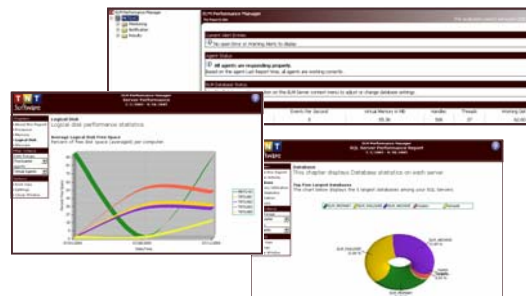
ELM Performance Manager

Monitoring
Notification
Results

Latest Alert Entries
No open Error or Warning items to display

Agent Status
All agents are responding properly
Based on the agent Last Report time, all agents are working correctly

ELM Database Status

Events Per Second
Virtual Memory in MB
Handles
Threads
Working Set

TNT Software

ELM Performance Manager
Server Performance

Logical Disk
Logical disk performance statistics

Average Logical Disk Free Space
Percent of free disk space (averaged) per computer

Logical Disk

TNT Software

ELM Performance Manager
SQL Server Performance

Database
This chapter displays Database statistics on each server

Top Five Largest Databases
This chart below displays the 5 largest databases among your SQL Servers.